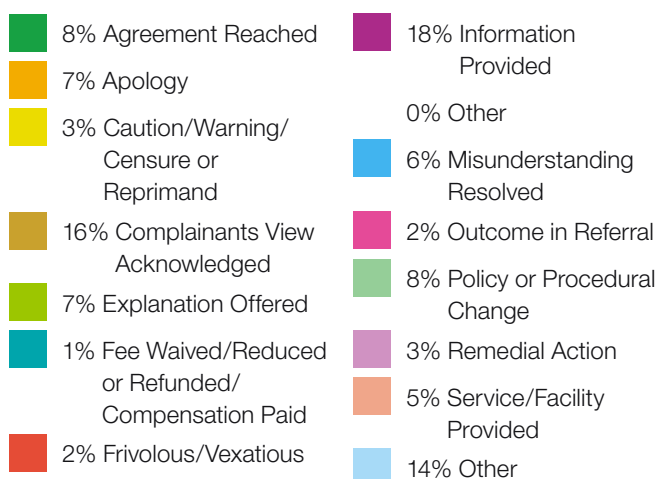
8% Agreement Reached

7% Apology

3% Caution/Warning/ Censure or Reprimand

16% Complainants View Acknowledged

7% Explanation Offered

1% Fee Waived/Reduced or Refunded/ Compensation Paid

2% Frivolous/Vexatious

18% Information Provided

0% Other

6% Misunderstanding Resolved

2% Outcome in Referral

8% Policy or Procedural Change

3% Remedial Action

5% Service/Facility Provided

14% Other